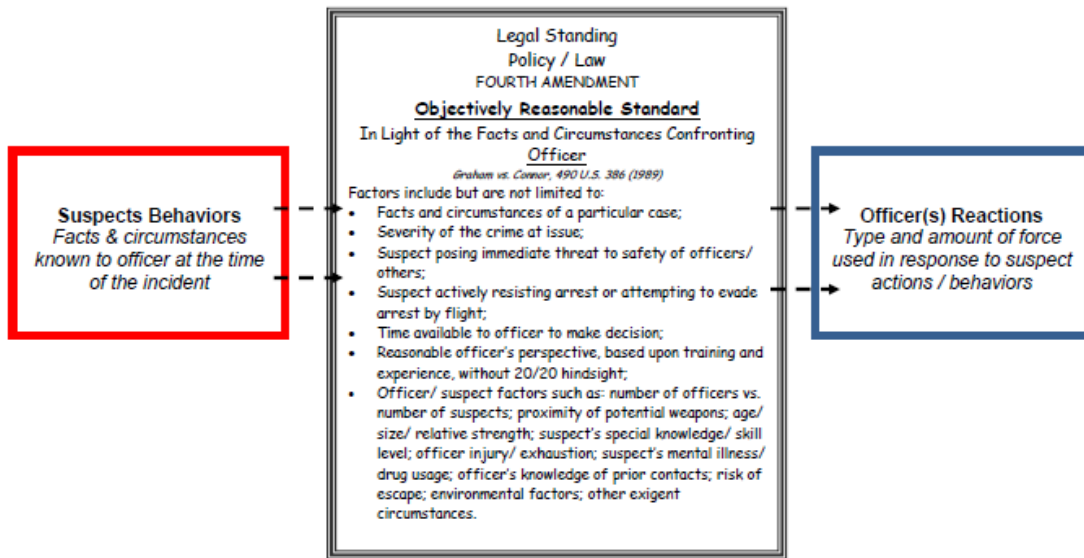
Suspects Behaviors
Facts & circumstances known to officer at the time of the incident

Legal Standing
Policy / Law
FOURTH AMENDMENT

Objectively Reasonable Standard

In Light of the Facts and Circumstances Confronting Officer

Graham vs. Connor, 490 U.S. 386 (1989)

Factors include but are not limited to:

- Facts and circumstances of a particular case;
- Severity of the crime at issue;
- Suspect posing immediate threat to safety of officers/ others;
- Suspect actively resisting arrest or attempting to evade arrest by flight;
- Time available to officer to make decision;
- Reasonable officer's perspective, based upon training and experience, without 20/20 hindsight;
- Officer/ suspect factors such as: number of officers vs. number of suspects; proximity of potential weapons; age/ size/ relative strength; suspect's special knowledge/ skill level; officer injury/ exhaustion; suspect's mental illness/ drug usage; officer's knowledge of prior contacts; risk of escape; environmental factors; other exigent circumstances.

Officer(s) Reactions
Type and amount of force used in response to suspect actions / behaviors